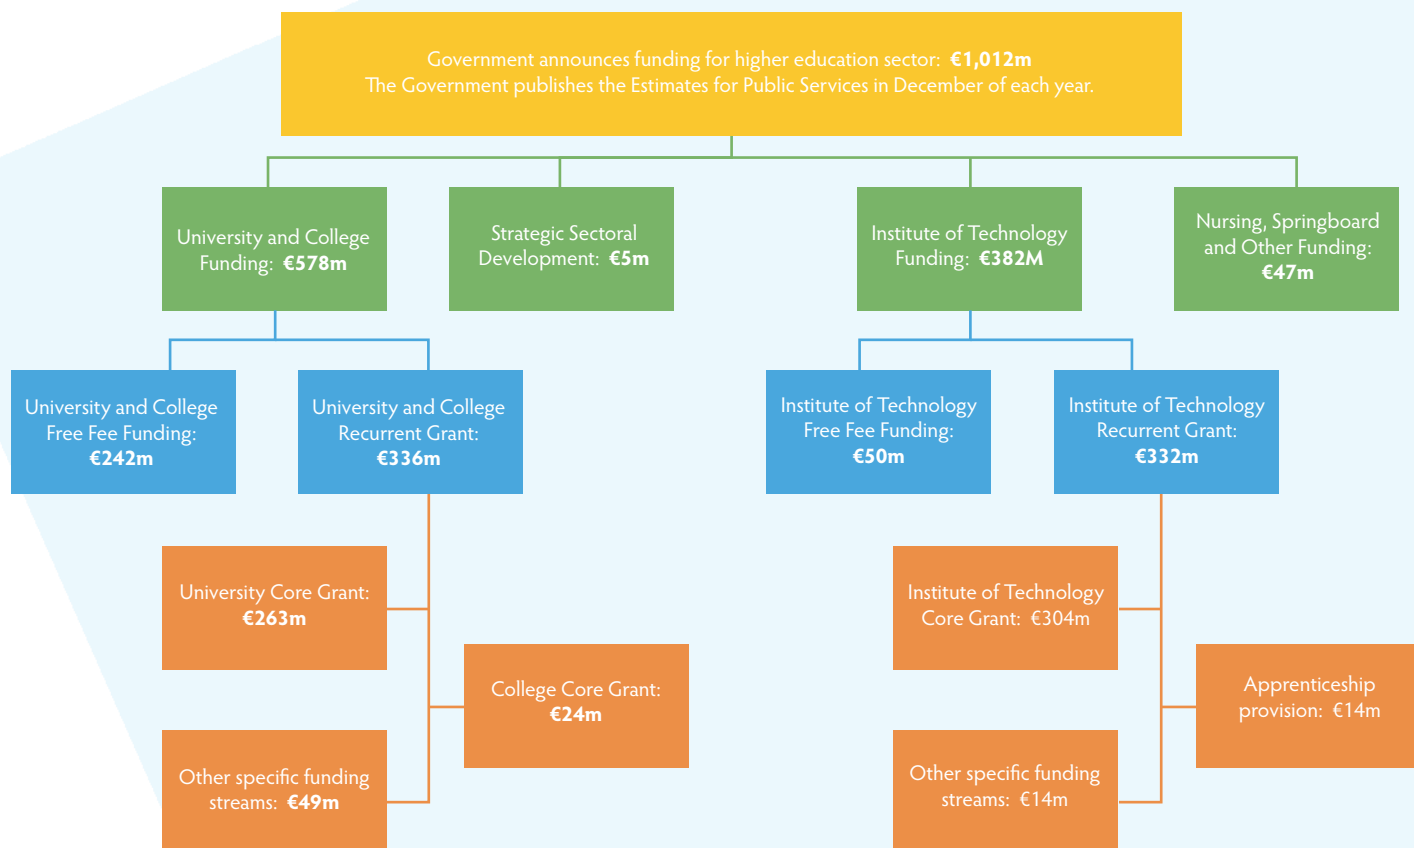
Government announces funding for higher education sector: €1,012m
The Government publishes the Estimates for Public Services in December of each year.

University and College Funding: €578m

Strategic Sectoral Development: €5m

Institute of Technology Funding: €382M

Nursing, Springboard and Other Funding: €47m

University and College Free Fee Funding: €242m

University and College Recurrent Grant: €336m

Institute of Technology Free Fee Funding: €50m

Institute of Technology Recurrent Grant: €332m

University Core Grant: €263m

College Core Grant: €24m

Other specific funding streams: €49m

Institute of Technology Core Grant: €304m

Apprenticeship provision: €14m

Other specific funding streams: €14m